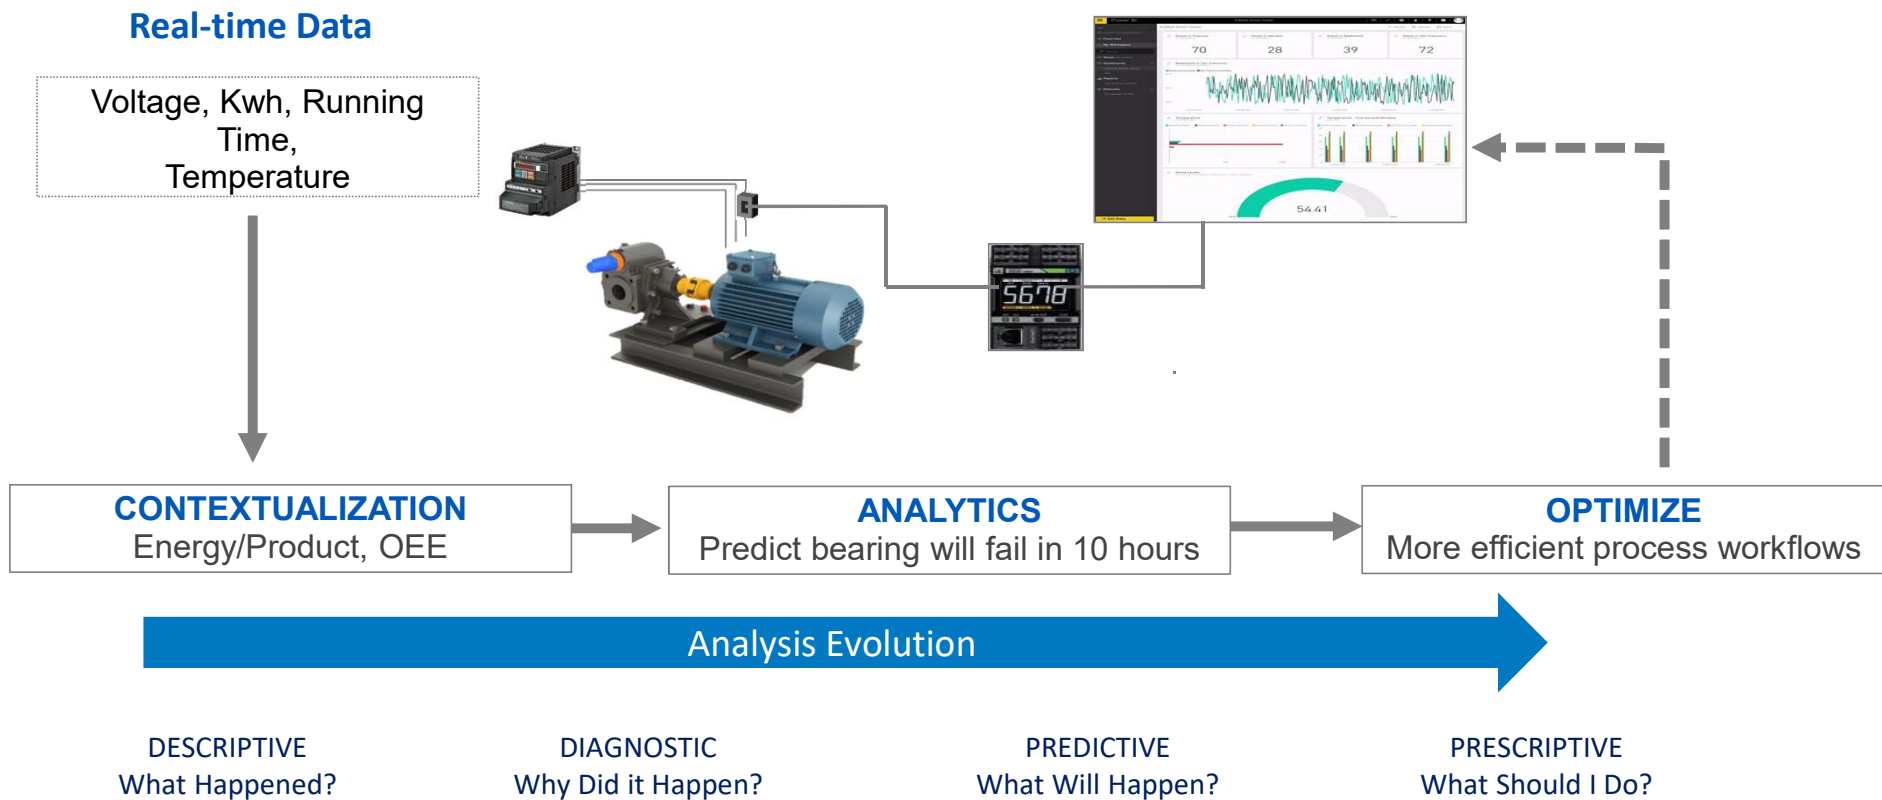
Real-time Data

Voltage, Kwh, Running Time, Temperature

70
28
39
72
54.41

5678

CONTEXTUALIZATION
Energy/Product, OEE

ANALYTICS
Predict bearing will fail in 10 hours

OPTIMIZE
More efficient process workflows

Analysis Evolution

DESCRIPTIVE
What Happened?

DIAGNOSTIC
Why Did it Happen?

PREDICTIVE
What Will Happen?

PRESCRIPTIVE
What Should I Do?